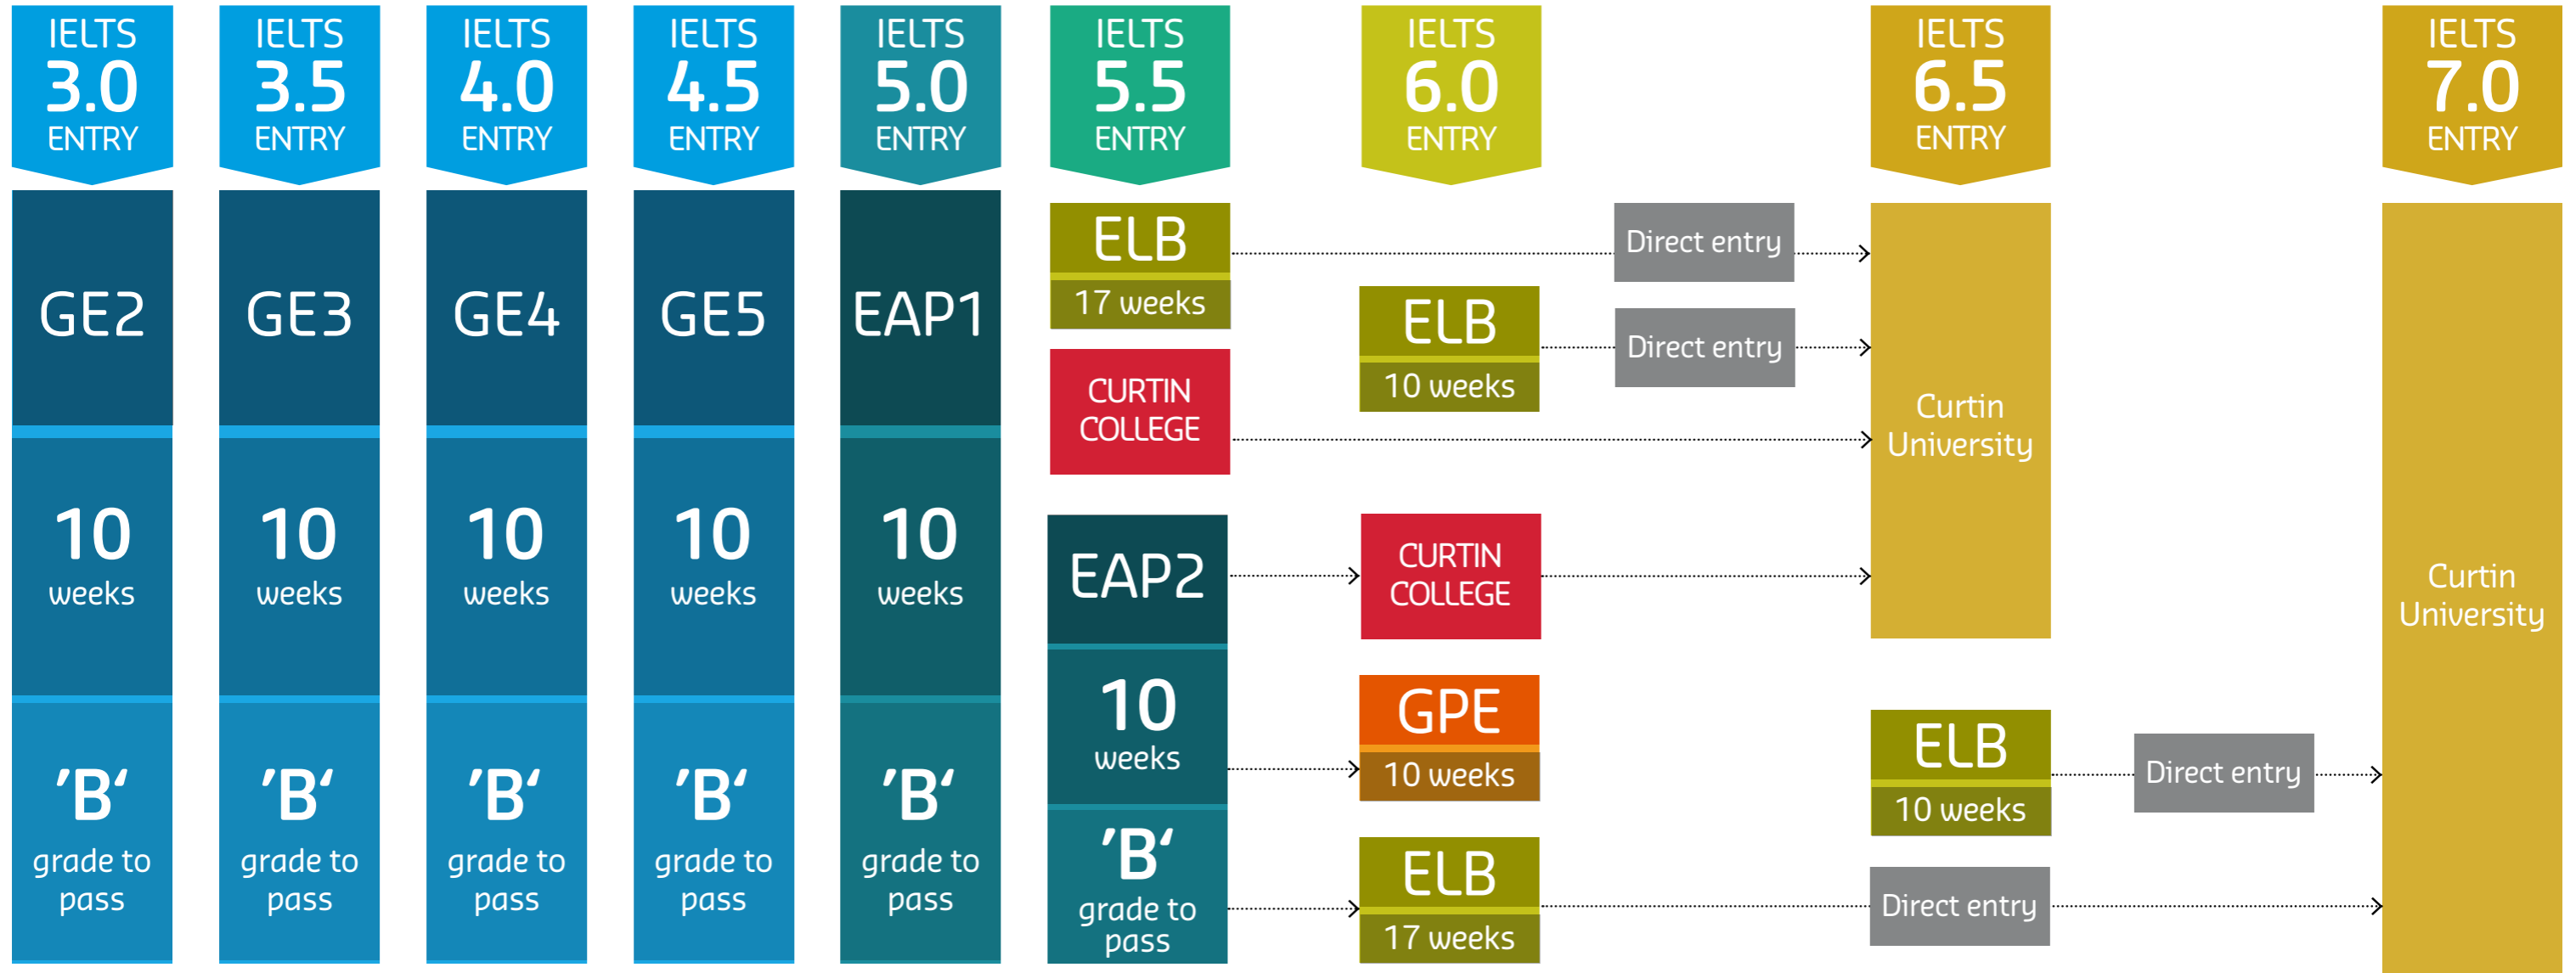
IELTS 3.0 ENTRY

IELTS 3.5 ENTRY

IELTS 4.0 ENTRY

IELTS 4.5 ENTRY

IELTS 5.0 ENTRY

IELTS 5.5 ENTRY

IELTS 6.0 ENTRY

IELTS 6.5 ENTRY

IELTS 7.0 ENTRY

GE2
10 weeks
'B' grade to pass

GE3
10 weeks
'B' grade to pass

GE4
10 weeks
'B' grade to pass

GE5
10 weeks
'B' grade to pass

EAP1
10 weeks
'B' grade to pass

ELB
17 weeks

Direct entry

ELB
10 weeks

Direct entry

CURTIN COLLEGE

Curtin University

EAP2
10 weeks
'B' grade to pass

CURTIN COLLEGE

GPE
10 weeks

ELB
10 weeks

Direct entry

ELB
17 weeks

Direct entry

Curtin University